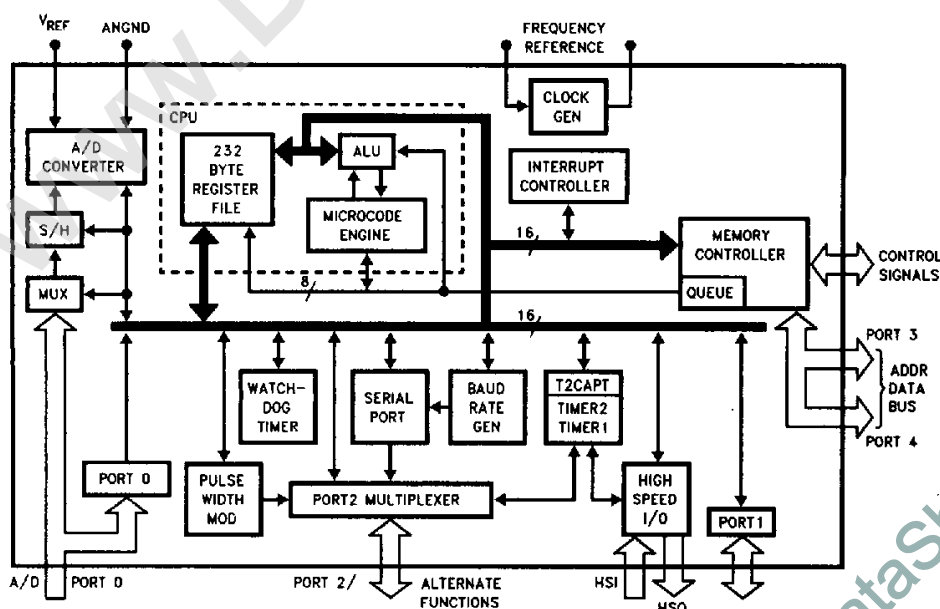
$V_{REF}$
ANGND
FREQUENCY REFERENCE
CLOCK GEN
CPU
A/D CONVERTER
232 BYTE REGISTER FILE
ALU
MICROCODE ENGINE
INTERRUPT CONTROLLER
S/H
16
MEMORY CONTROLLER
CONTROL SIGNALS
8
MUX
QUEUE
16
PORT 3
ADDR DATA BUS
PORT 4
WATCH-DOG TIMER
SERIAL PORT
BAUD RATE GEN
T2CAPT
TIMER2
TIMER1
PORT 0
PULSE WIDTH MOD
PORT2 MULTIPLEXER
HIGH SPEED I/O
PORT1
A/D
PORT 0
PORT 2/
ALTERNATE FUNCTIONS
HSI
HSO